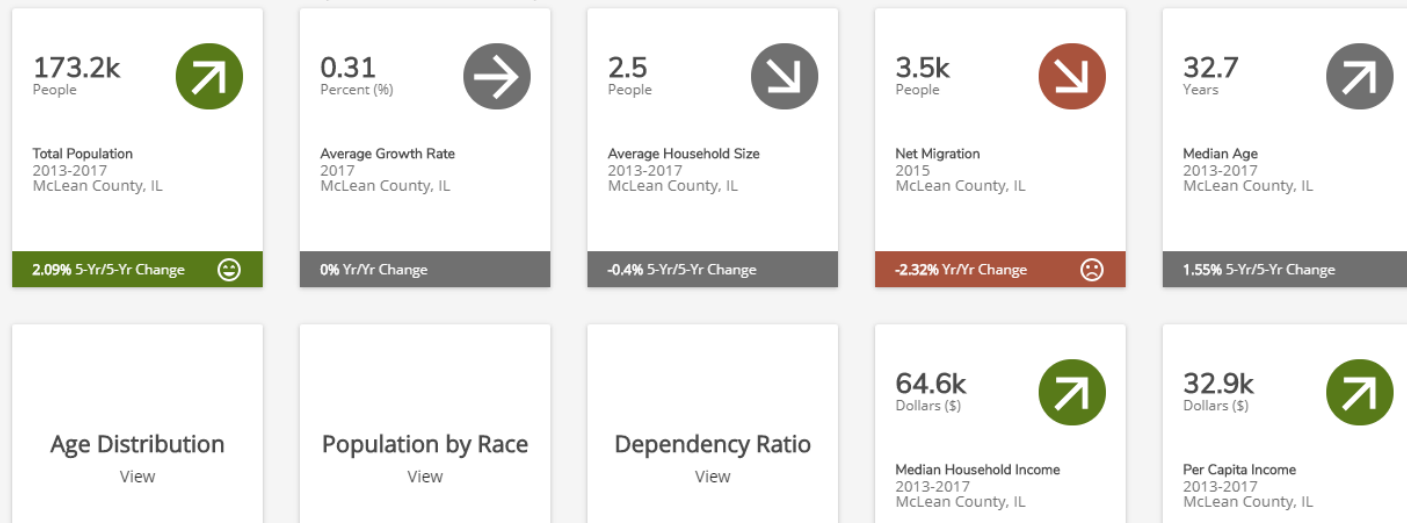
173.2k
People

Total Population
2013-2017
McLean County, IL

2.09% 5-Yr/5-Yr Change

0.31
Percent (%)

Average Growth Rate
2017
McLean County, IL

0% Yr/Yr Change

2.5
People

Average Household Size
2013-2017
McLean County, IL

-0.4% 5-Yr/5-Yr Change

3.5k
People

Net Migration
2015
McLean County, IL

-2.32% Yr/Yr Change

32.7
Years

Median Age
2013-2017
McLean County, IL

1.55% 5-Yr/5-Yr Change

Age Distribution
View

Population by Race
View

Dependency Ratio
View

64.6k
Dollars ($)

Median Household Income
2013-2017
McLean County, IL

32.9k
Dollars ($)

Per Capita Income
2013-2017
McLean County, IL